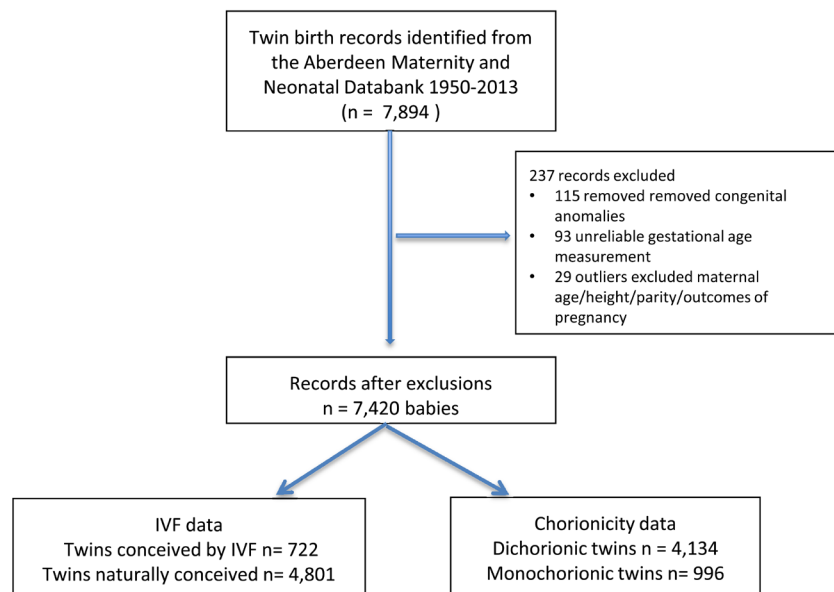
Twin birth records identified from the Aberdeen Maternity and Neonatal Databank 1950-2013
(n = 7,894 )

237 records excluded
• 115 removed removed congenital anomalies
• 93 unreliable gestational age measurement
• 29 outliers excluded maternal age/height/parity/outcomes of pregnancy

Records after exclusions
n = 7,420 babies

IVF data
Twins conceived by IVF n= 722
Twins naturally conceived n= 4,801

Chorionicity data
Dichorionic twins n = 4,134
Monochorionic twins n= 996